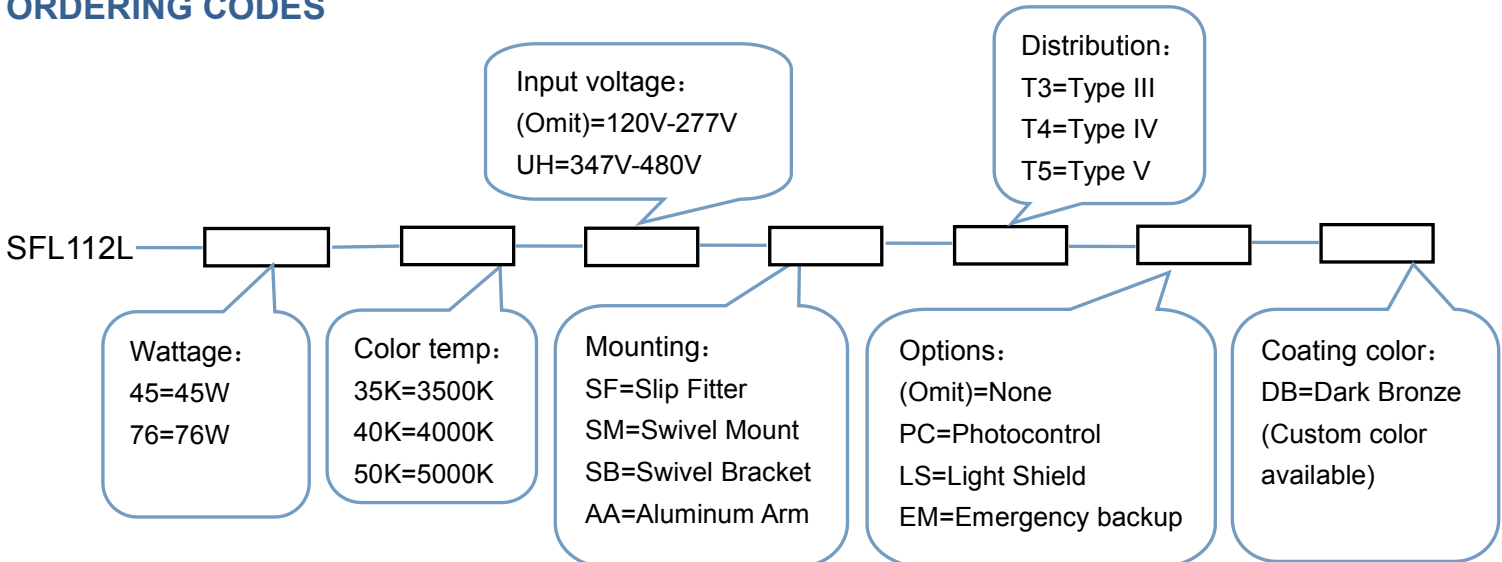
ORDERING CODES

Input voltage：
(Omit)=120V-277V
UH=347V-480V

Distribution：
T3=Type III
T4=Type IV
T5=Type V

SFL112L

Wattage：
45=45W
76=76W

Color temp：
35K=3500K
40K=4000K
50K=5000K

Mounting：
SF=Slip Fitter
SM=Swivel Mount
SB=Swivel Bracket
AA=Aluminum Arm

Options：
(Omit)=None
PC=Photocontrol
LS=Light Shield
EM=Emergency backup

Coating color：
DB=Dark Bronze
(Custom color available)